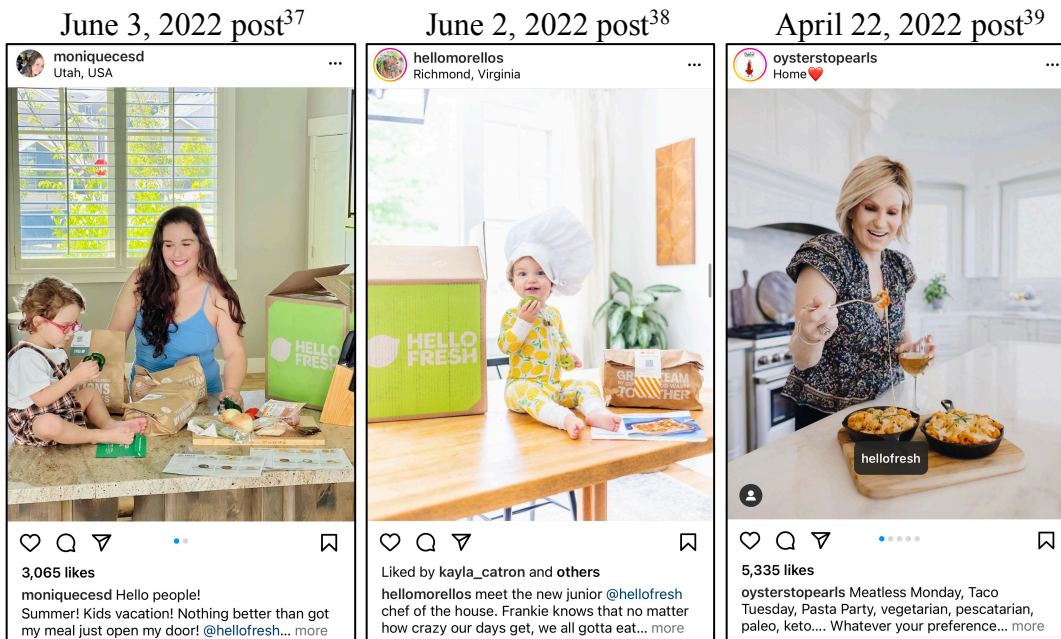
June 3, 2022 post$^{37}$

moniquecesd
Utah, USA
...

HELLO FRESH

3,065 likes
moniquecesd Hello people!
Summer! Kids vacation! Nothing better than got my meal just open my door! @hellofresh... more

June 2, 2022 post$^{38}$

hellomorellos
Richmond, Virginia
...

HELLO FRESH

GREAT TEAM TOGETHER

Liked by kayla_catron and others
hellomorellos meet the new junior @hellofresh chef of the house. Frankie knows that no matter how crazy our days get, we all gotta eat... more

April 22, 2022 post$^{39}$

oysterstopearls
Home❤️
...

hellofresh

5,335 likes
oysterstopearls Meatless Monday, Taco Tuesday, Pasta Party, vegetarian, pescatarian, paleo, keto.... Whatever your preference... more